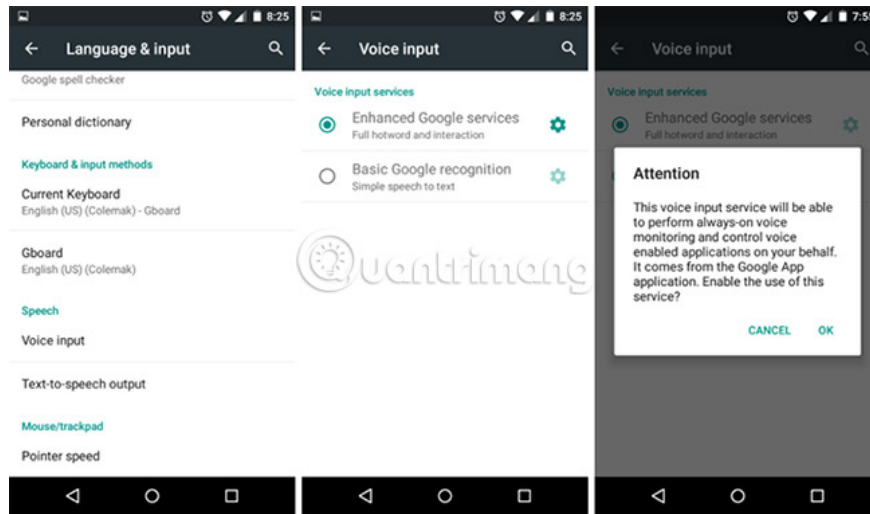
8:25

Language & input

Google spell checker

Personal dictionary

Keyboard & input methods

Current Keyboard
English (US) (Colemak) - Gboard

Gboard
English (US) (Colemak)

Speech

Voice input

Text-to-speech output

Mouse/trackpad

Pointer speed

8:25

Voice input

Voice input services

Enhanced Google services
Full hotword and interaction

Basic Google recognition
Simple speech to text

uantrimang

7:5

Voice input

Voice input services

Enhanced Google services
Full hotword and interaction

Attention

This voice input service will be able to perform always-on voice monitoring and control voice enabled applications on your behalf. It comes from the Google App application. Enable the use of this service?

CANCEL OK